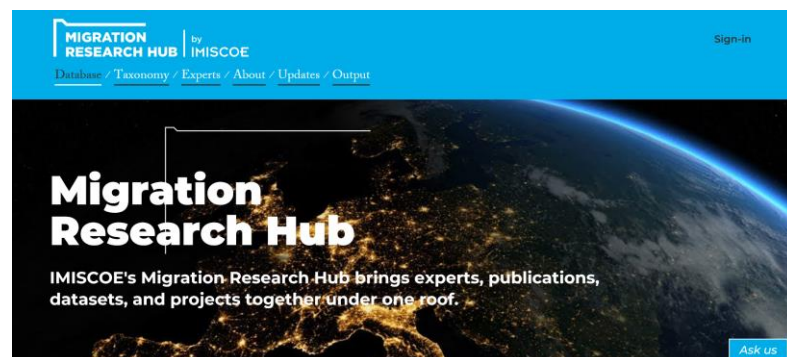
MIGRATION RESEARCH HUB | by IMISCOE

Sign-in

Database / Taxonomy / Experts / About / Updates / Output

Migration Research Hub

IMISCOE's Migration Research Hub brings experts, publications, datasets, and projects together under one roof.

Ask us